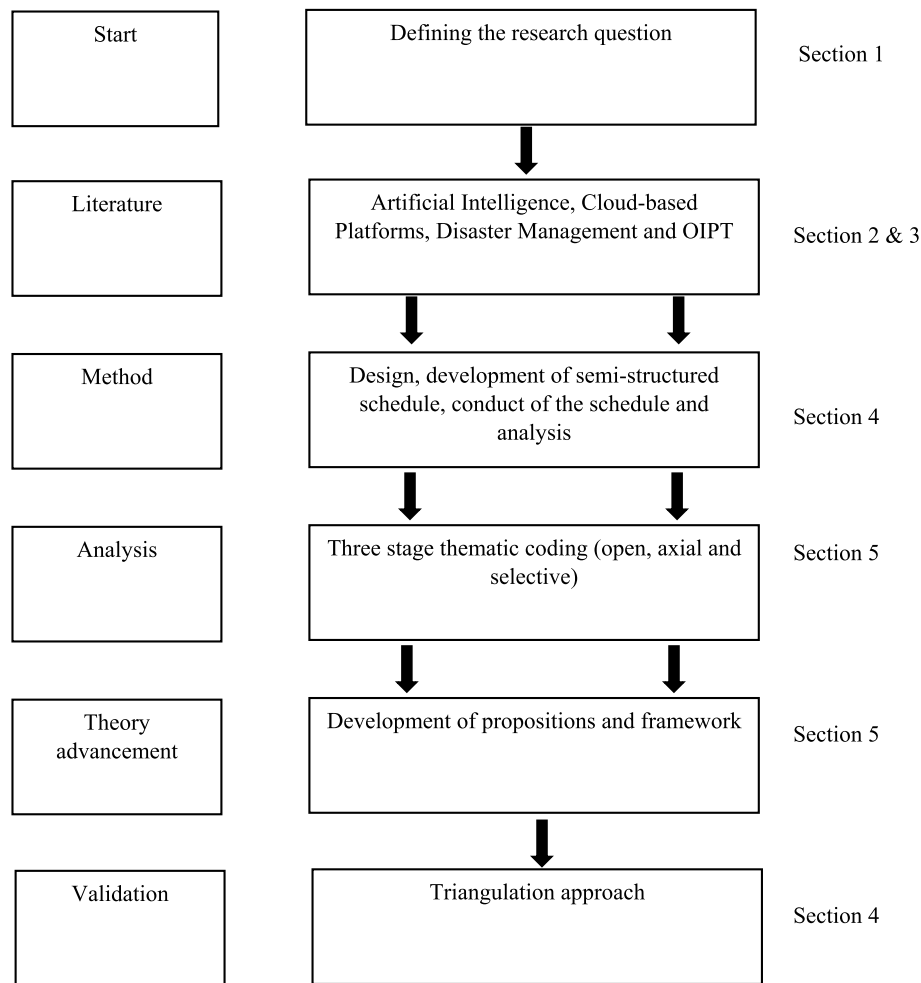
Start

Defining the research question

Section 1

Literature

Artificial Intelligence, Cloud-based Platforms, Disaster Management and OIPT

Section 2 & 3

Method

Design, development of semi-structured schedule, conduct of the schedule and analysis

Section 4

Analysis

Three stage thematic coding (open, axial and selective)

Section 5

Theory advancement

Development of propositions and framework

Section 5

Validation

Triangulation approach

Section 4